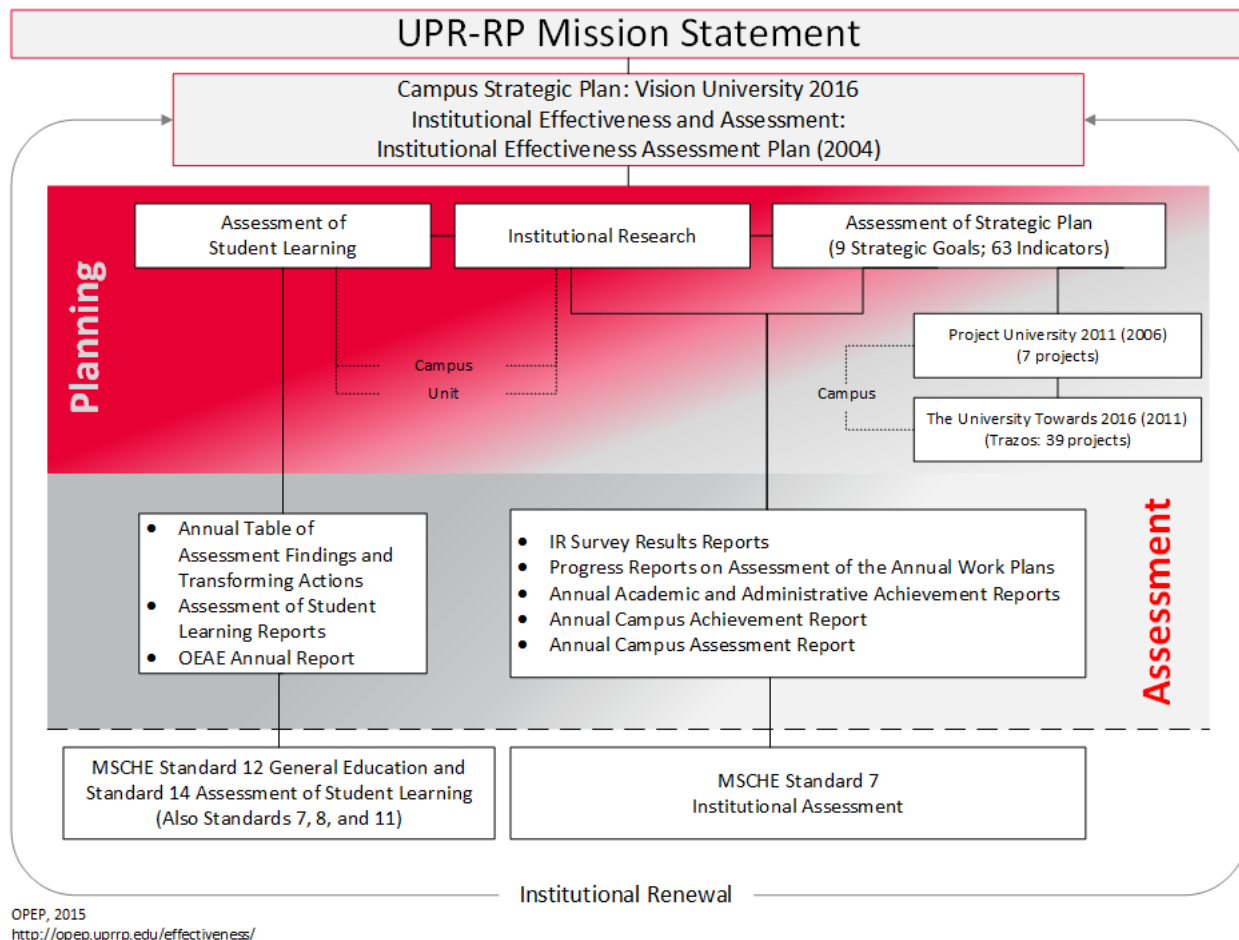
UPR-RP Mission Statement

Campus Strategic Plan: Vision University 2016
Institutional Effectiveness and Assessment:
Institutional Effectiveness Assessment Plan (2004)

Planning

Assessment of Student Learning

Institutional Research

Assessment of Strategic Plan (9 Strategic Goals; 63 Indicators)

Campus

Unit

Project University 2011 (2006) (7 projects)

Campus

The University Towards 2016 (2011) (Trazos: 39 projects)

Assessment

- Annual Table of Assessment Findings and Transforming Actions
- Assessment of Student Learning Reports
- OEAE Annual Report

- IR Survey Results Reports
- Progress Reports on Assessment of the Annual Work Plans
- Annual Academic and Administrative Achievement Reports
- Annual Campus Achievement Report
- Annual Campus Assessment Report

MSCHE Standard 12 General Education and Standard 14 Assessment of Student Learning (Also Standards 7, 8, and 11)

MSCHE Standard 7 Institutional Assessment

Institutional Renewal

OPEP, 2015
http://opep.uprrp.edu/effectiveness/